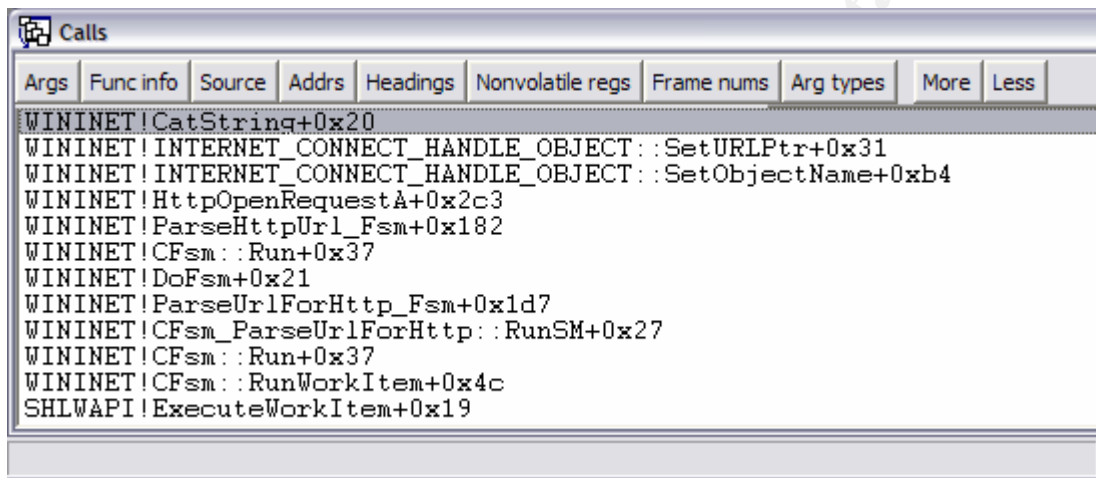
Calls

Args | Func info | Source | Addrs | Headings | Nonvolatile regs | Frame nums | Arg types | More | Less

WININET!CatString+0x20
WININET!INTERNET_CONNECT_HANDLE_OBJECT::SetURLPtr+0x31
WININET!INTERNET_CONNECT_HANDLE_OBJECT::SetObjectName+0xb4
WININET!HttpOpenRequestA+0x2c3
WININET!ParseHttpUrl_Fsm+0x182
WININET!CFsm::Run+0x37
WININET!DoFsm+0x21
WININET!ParseUrlForHttp_Fsm+0x1d7
WININET!CFsm_ParseUrlForHttp::RunSM+0x27
WININET!CFsm::Run+0x37
WININET!CFsm::RunWorkItem+0x4c
SHLWAPI!ExecuteWorkItem+0x19